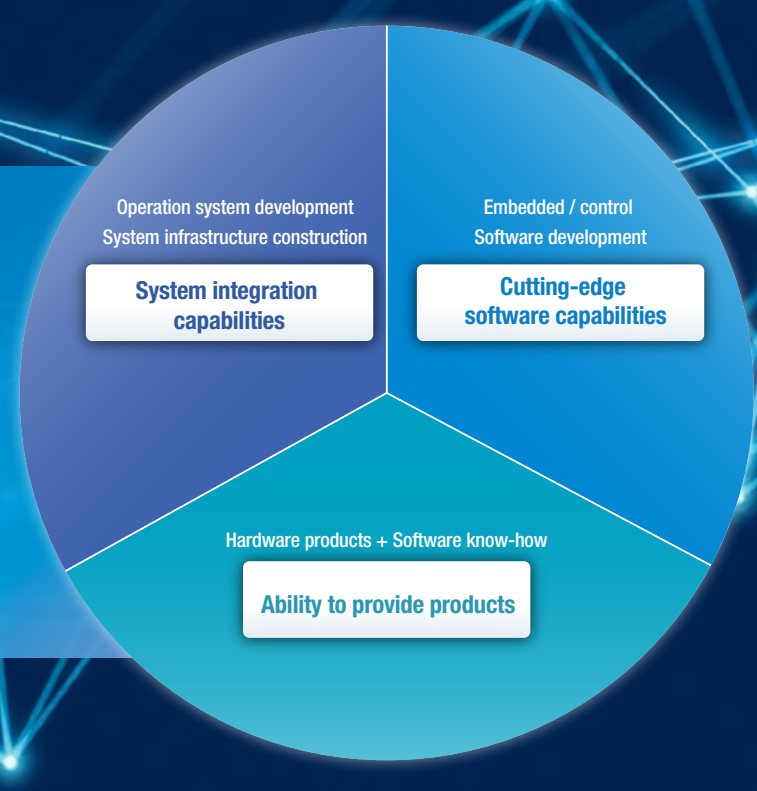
Operation system development
System infrastructure construction

System integration capabilities

Embedded / control
Software development

Cutting-edge software capabilities

Hardware products + Software know-how

Ability to provide products